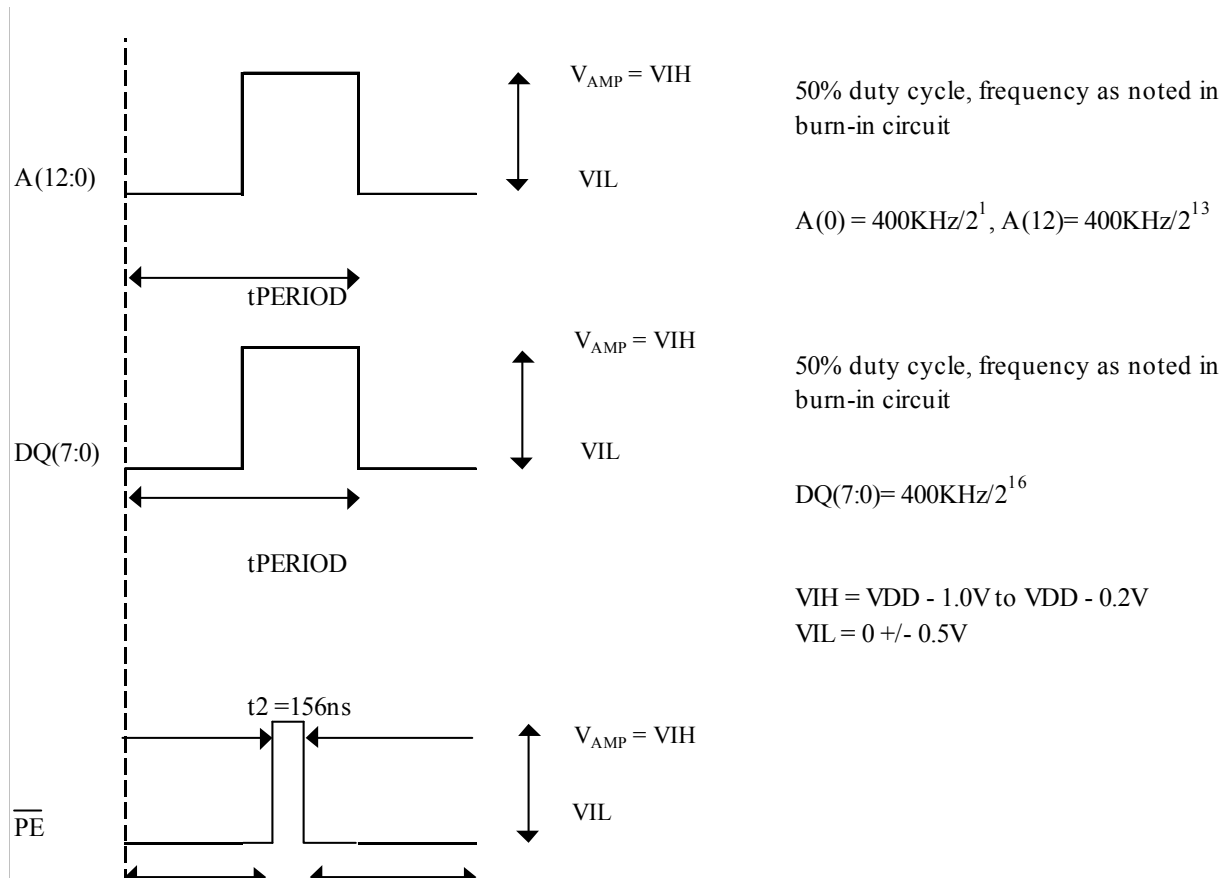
$V_{AMP}$ = VIH

50% duty cycle, frequency as noted in burn-in circuit

A(12:0)

VIL

A(0) = 400KHz/$2^1$, A(12)= 400KHz/$2^{13}$

tPERIOD

$V_{AMP}$ = VIH

50% duty cycle, frequency as noted in burn-in circuit

DQ(7:0)

VIL

DQ(7:0)= 400KHz/$2^{16}$

tPERIOD

VIH = VDD - 1.0V to VDD - 0.2V
VIL = 0 +/- 0.5V

t2 =156ns

$V_{AMP}$ = VIH

$\overline{PE}$

VIL